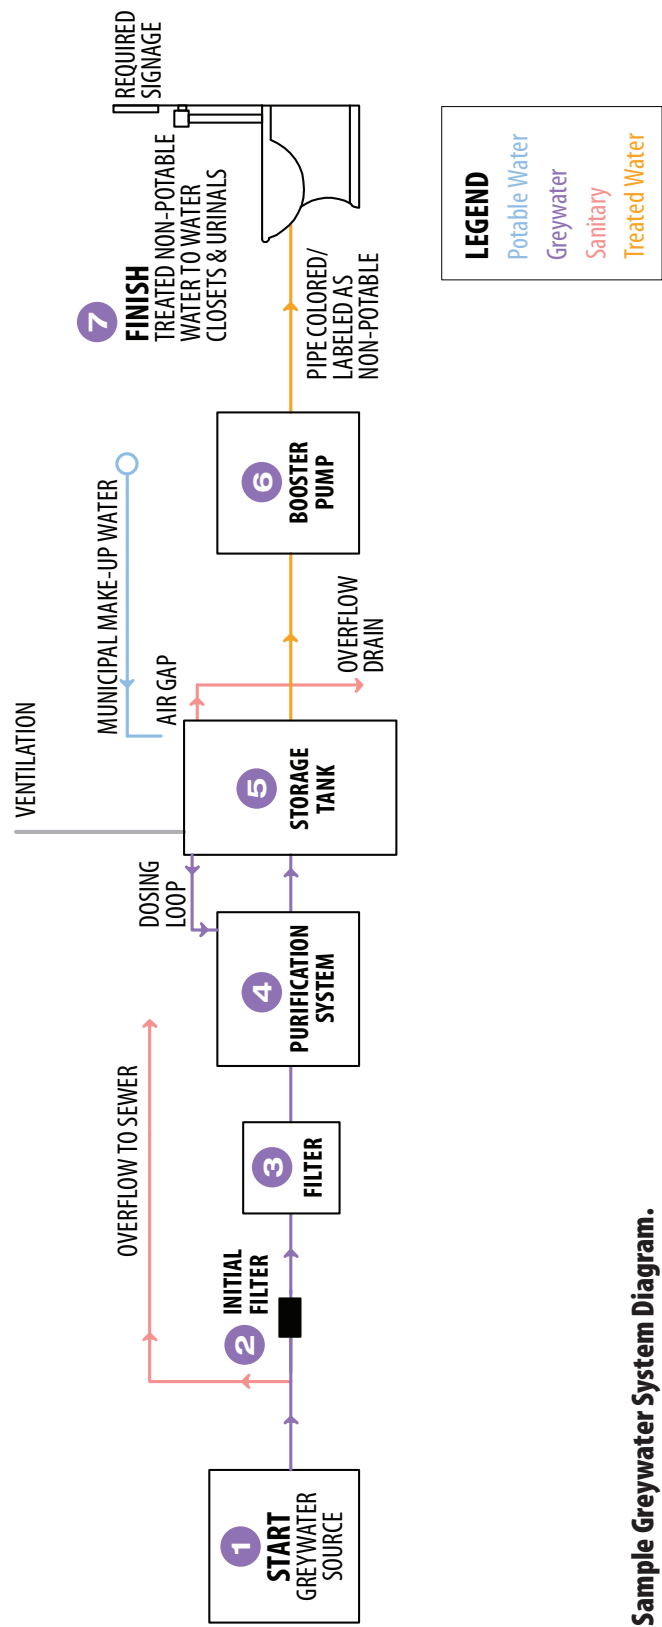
1 START GREYWATER SOURCE

2 INITIAL FILTER

OVERFLOW TO SEWER

3 FILTER

4 PURIFICATION SYSTEM

DOSING LOOP

VENTILATION

5 STORAGE TANK

AIR GAP

MUNICIPAL MAKE-UP WATER

OVERFLOW DRAIN

6 BOOSTER PUMP

PIPE COLORED/ LABELED AS NON-POTABLE

7 FINISH TREATED NON-POTABLE WATER TO WATER CLOSETS & URINALS

REQUIRED SIGNAGE

LEGEND
Potable Water
Greywater
Sanitary
Treated Water

Sample Greywater System Diagram.